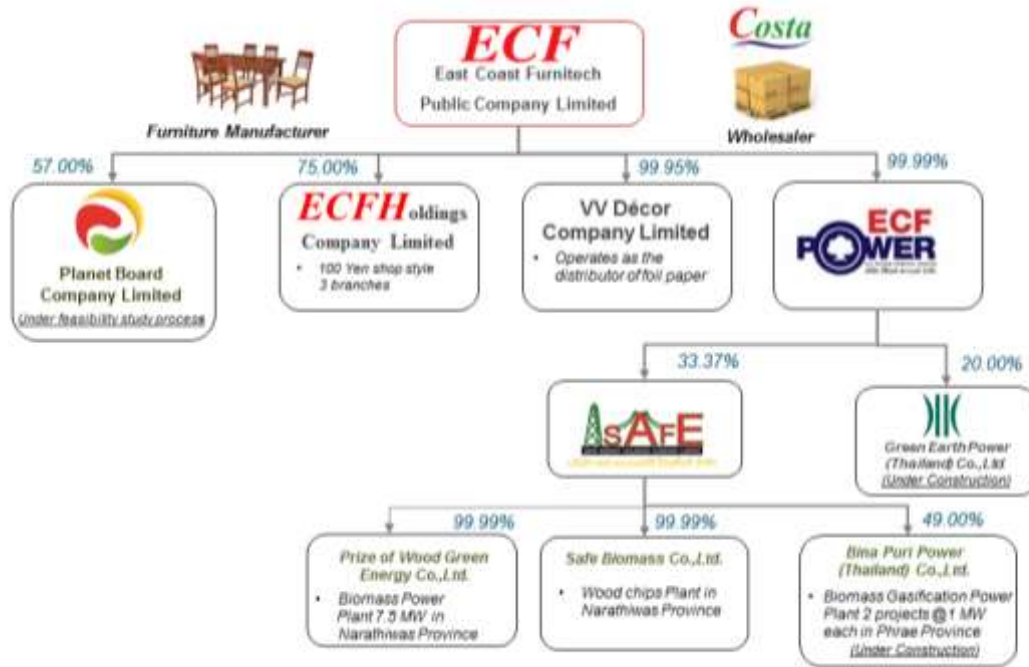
ECF
East Coast Furnitech
Public Company Limited

Furniture Manufacturer

Costa

Wholesaler

57.00%

Planet Board
Company Limited
Under feasibility study process

75.00%

ECFHoldings
Company Limited
• 100 Yen shop style 3 branches

99.95%

VV Décor
Company Limited
• Operates as the distributor of foil paper

99.99%

ECF
POWER
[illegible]

33.37%

ASAFE
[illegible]

20.00%

Green Earth Power (Thailand) Co.,Ltd
(Under Construction)

99.99%

Prize of Wood Green Energy Co.,Ltd.
• Biomass Power Plant 7.5 MW in Narathiwas Province

99.99%

Safe Biomass Co.,Ltd.
• Wood chips Plant in Narathiwas Province

49.00%

Bina Puri Power (Thailand) Co.,Ltd.
• Biomass Gasification Power Plant 2 projects @1 MW each in Phrae Province
(Under Construction)